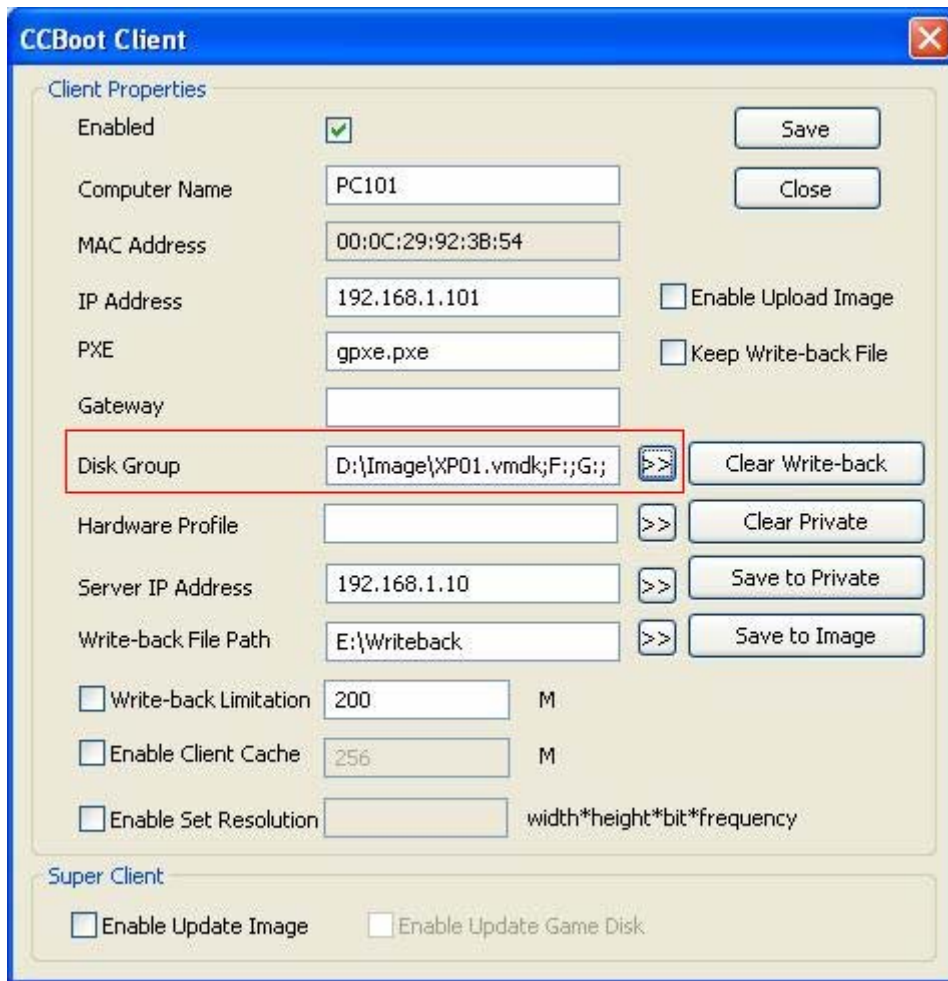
CCBoot Client

Client Properties

Enabled

Save

Computer Name PC101

Close

MAC Address 00:0C:29:92:3B:54

IP Address 192.168.1.101

Enable Upload Image

PXE gpxe.pxe

Keep Write-back File

Gateway

Disk Group D:\Image\XP01.vmdk;F:;G:; >>

Clear Write-back

Hardware Profile >>

Clear Private

Server IP Address 192.168.1.10 >>

Save to Private

Write-back File Path E:\Writeback >>

Save to Image

Write-back Limitation 200 M

Enable Client Cache 256 M

Enable Set Resolution width*height*bit*frequency

Super Client

Enable Update Image

Enable Update Game Disk